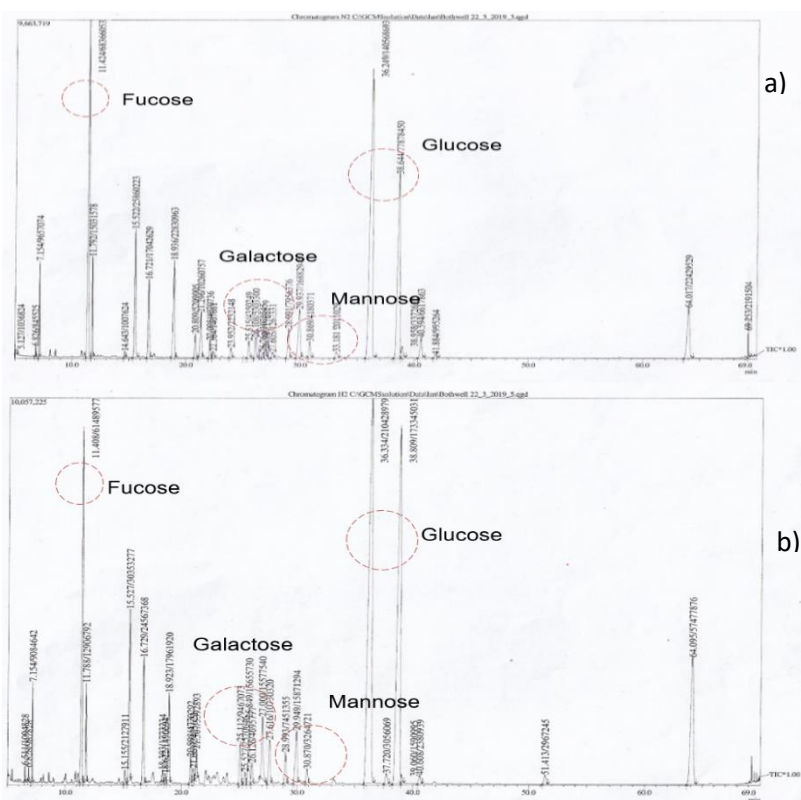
Chromatogram N2 C:\GCMSsolution\Data\Ian\Bothwell 22_3_2019_3.qgd

9,663,719

a)

Fucose

Glucose

Galactose

Mannose

11.424853660

36.249140568

38.644778784

7.1549657074

15.5225660223

16.7210170429

18.9362283963

11.7925301578

64.0722429929

69.2531291504

10.0 20.0 30.0 40.0 50.0 60.0 69.0

TIC*1.00

min

Chromatogram H2 C:\GCMSsolution\Data\Ian\Bothwell 22_3_2019_5.qgd

10,057,225

b)

Fucose

Glucose

Galactose

Mannose

11.4060614895 77

36.3342104259 79

38.8091733450 31

7.1549904642

11.7885120 6792

15.5273035 3277

16.7292456 7368

18.9231796 1920

15.1552127911

64.0955747876

51.4152967245

37.7203056069

30.5705204721

29.0407451355

29.9481 5871294

10.0 20.0 30.0 40.0 50.0 60.0 69.0

TIC*1.00